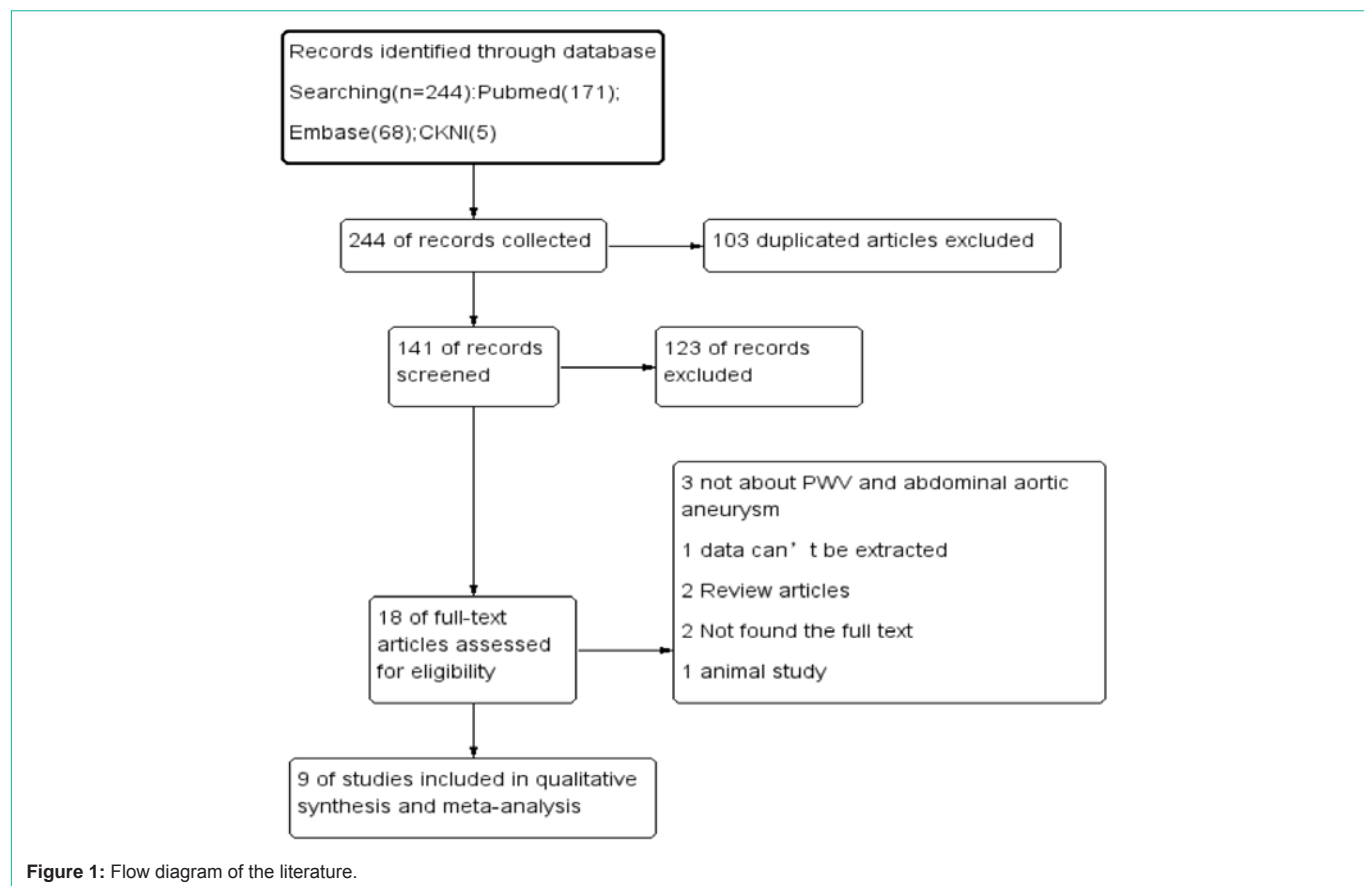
Records identified through database Searching(n=244):Pubmed(171); Embase(68);CKNI(5)

244 of records collected

103 duplicated articles excluded

141 of records screened

123 of records excluded

3 not about PWV and abdominal aortic aneurysm

1 data can’t be extracted

2 Review articles

2 Not found the full text

1 animal study

18 of full-text articles assessed for eligibility

9 of studies included in qualitative synthesis and meta-analysis

**Figure 1:** Flow diagram of the literature.